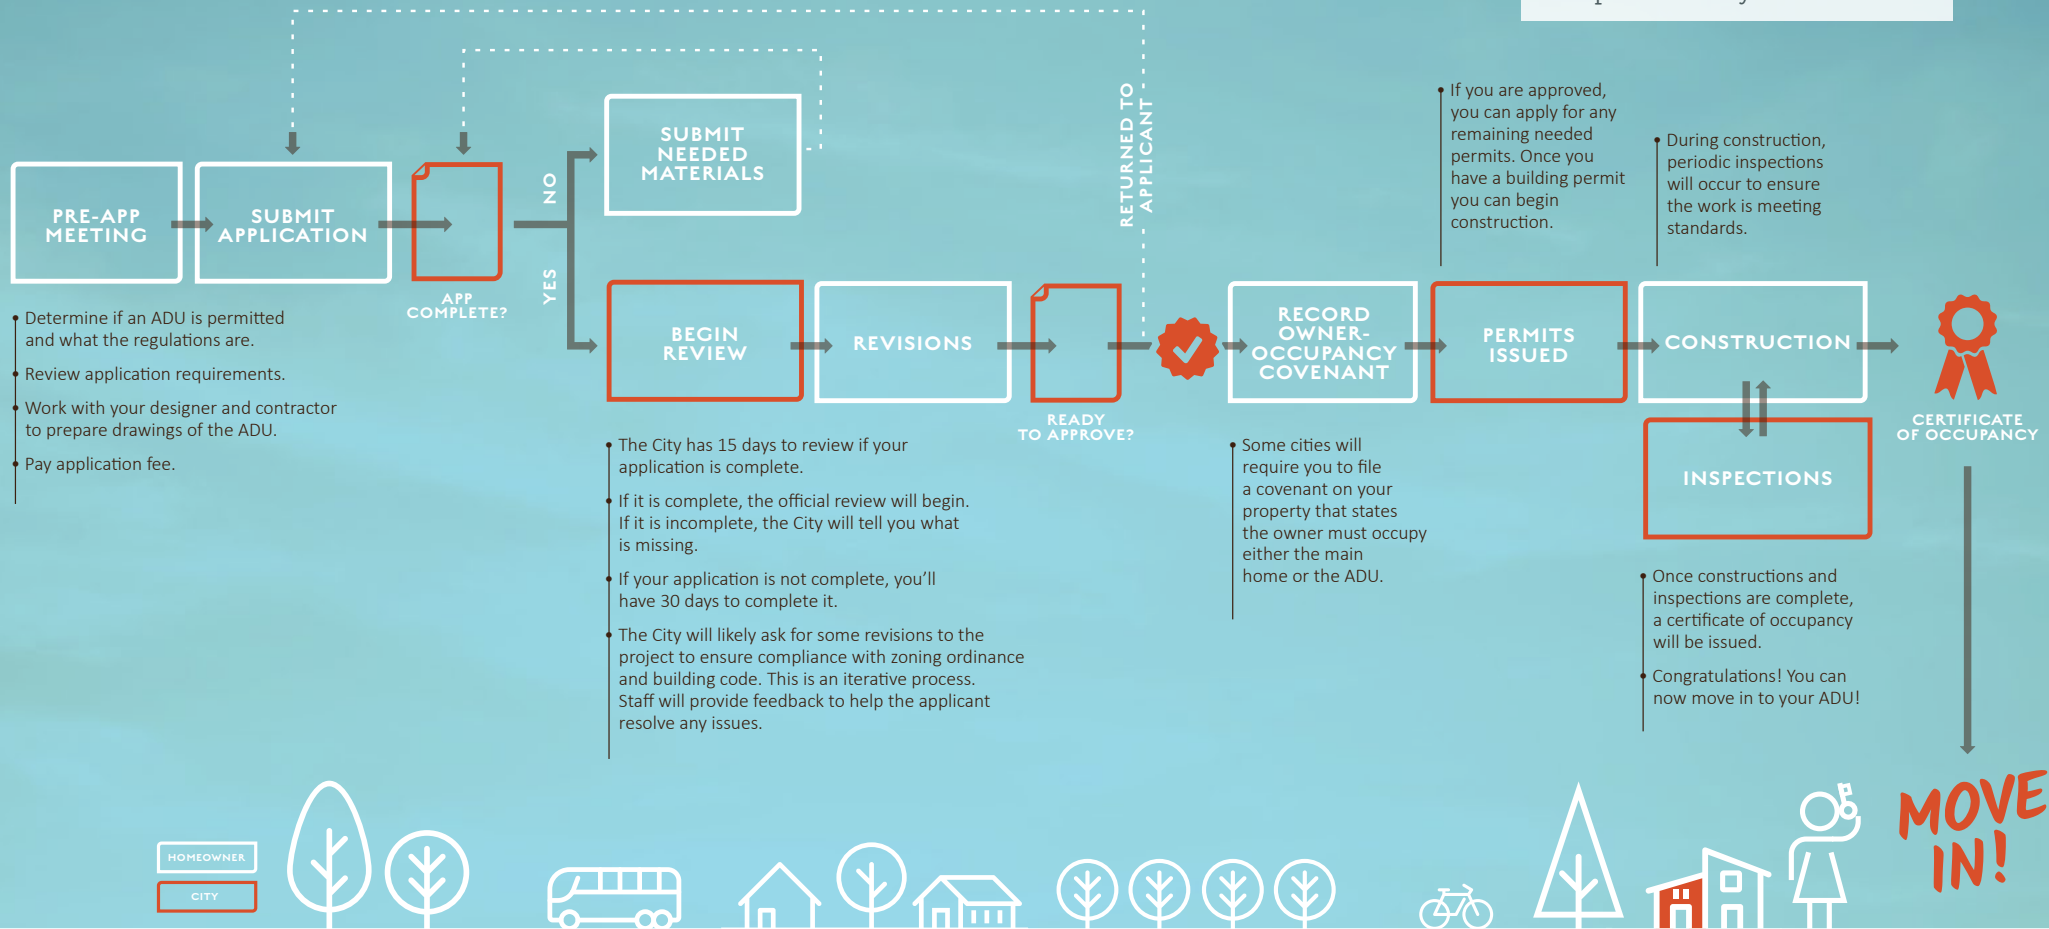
PRE-APP MEETING

SUBMIT APPLICATION

APP COMPLETE?

NO

YES

SUBMIT NEEDED MATERIALS

RETURNED TO APPLICANT

• Determine if an ADU is permitted and what the regulations are.

• Review application requirements.

• Work with your designer and contractor to prepare drawings of the ADU.

• Pay application fee.

BEGIN REVIEW

REVISIONS

READY TO APPROVE?

• The City has 15 days to review if your application is complete.

• If it is complete, the official review will begin. If it is incomplete, the City will tell you what is missing.

• If your application is not complete, you'll have 30 days to complete it.

• The City will likely ask for some revisions to the project to ensure compliance with zoning ordinance and building code. This is an iterative process. Staff will provide feedback to help the applicant resolve any issues.

RECORD OWNER-OCCUPANCY COVENANT

• Some cities will require you to file a covenant on your property that states the owner must occupy either the main home or the ADU.

• If you are approved, you can apply for any remaining needed permits. Once you have a building permit you can begin construction.

PERMITS ISSUED

• During construction, periodic inspections will occur to ensure the work is meeting standards.

CONSTRUCTION

INSPECTIONS

CERTIFICATE OF OCCUPANCY

• Once constructions and inspections are complete, a certificate of occupancy will be issued.

• Congratulations! You can now move in to your ADU!

MOVE IN!

HOMEOWNER

CITY